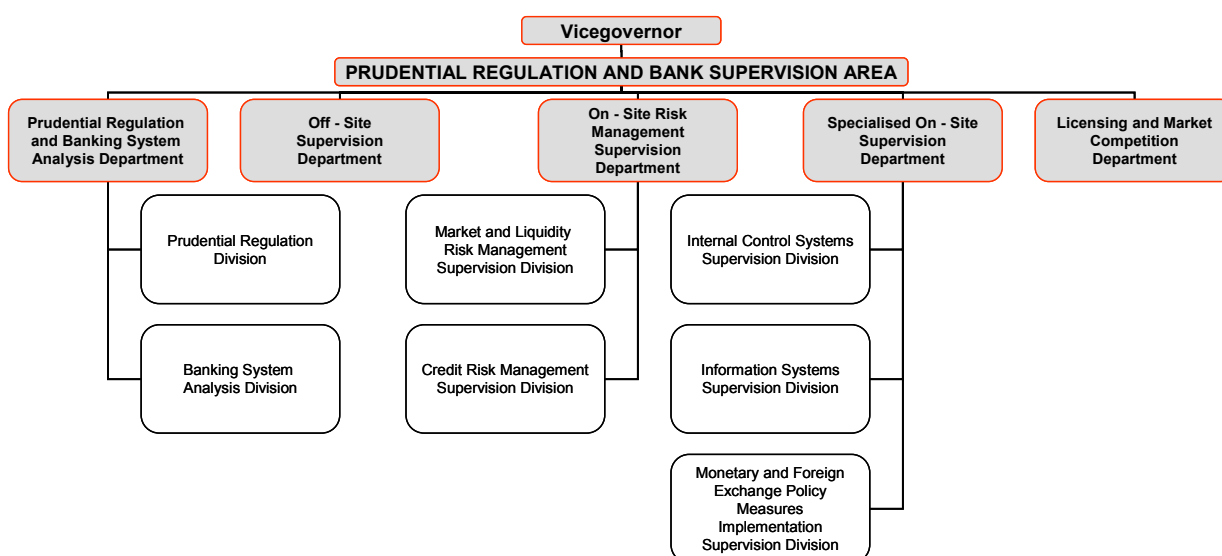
Vicegovernor

PRUDENTIAL REGULATION AND BANK SUPERVISION AREA

Prudential Regulation and Banking System Analysis Department

Off - Site Supervision Department

On - Site Risk Management Supervision Department

Specialised On - Site Supervision Department

Licensing and Market Competition Department

Prudential Regulation Division

Banking System Analysis Division

Market and Liquidity Risk Management Supervision Division

Credit Risk Management Supervision Division

Internal Control Systems Supervision Division

Information Systems Supervision Division

Monetary and Foreign Exchange Policy Measures Implementation Supervision Division